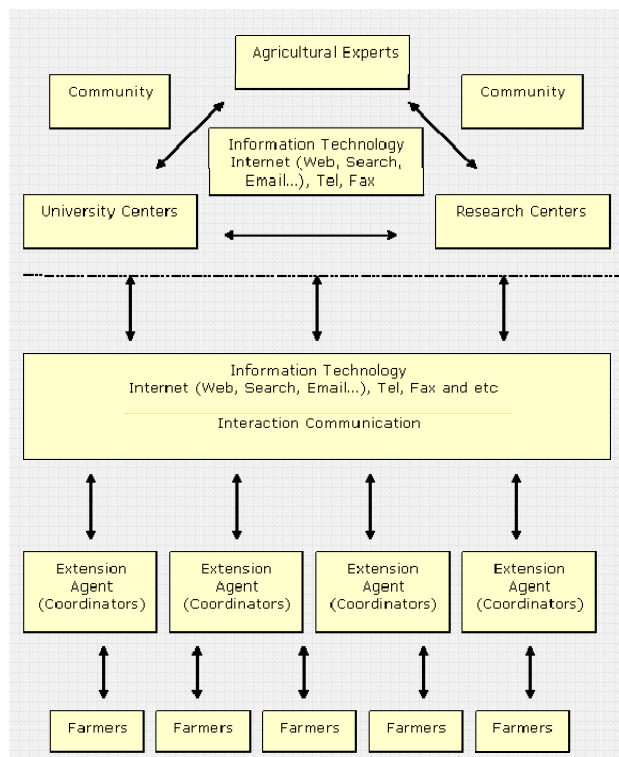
Agricultural Experts

Community

Community

Information Technology
Internet (Web, Search, Email...), Tel, Fax

University Centers

Research Centers

Information Technology
Internet (Web, Search, Email...), Tel, Fax and etc

Interaction Communication

Extension Agent (Coordinators)

Extension Agent (Coordinators)

Extension Agent (Coordinators)

Extension Agent (Coordinators)

Farmers

Farmers

Farmers

Farmers

Farmers